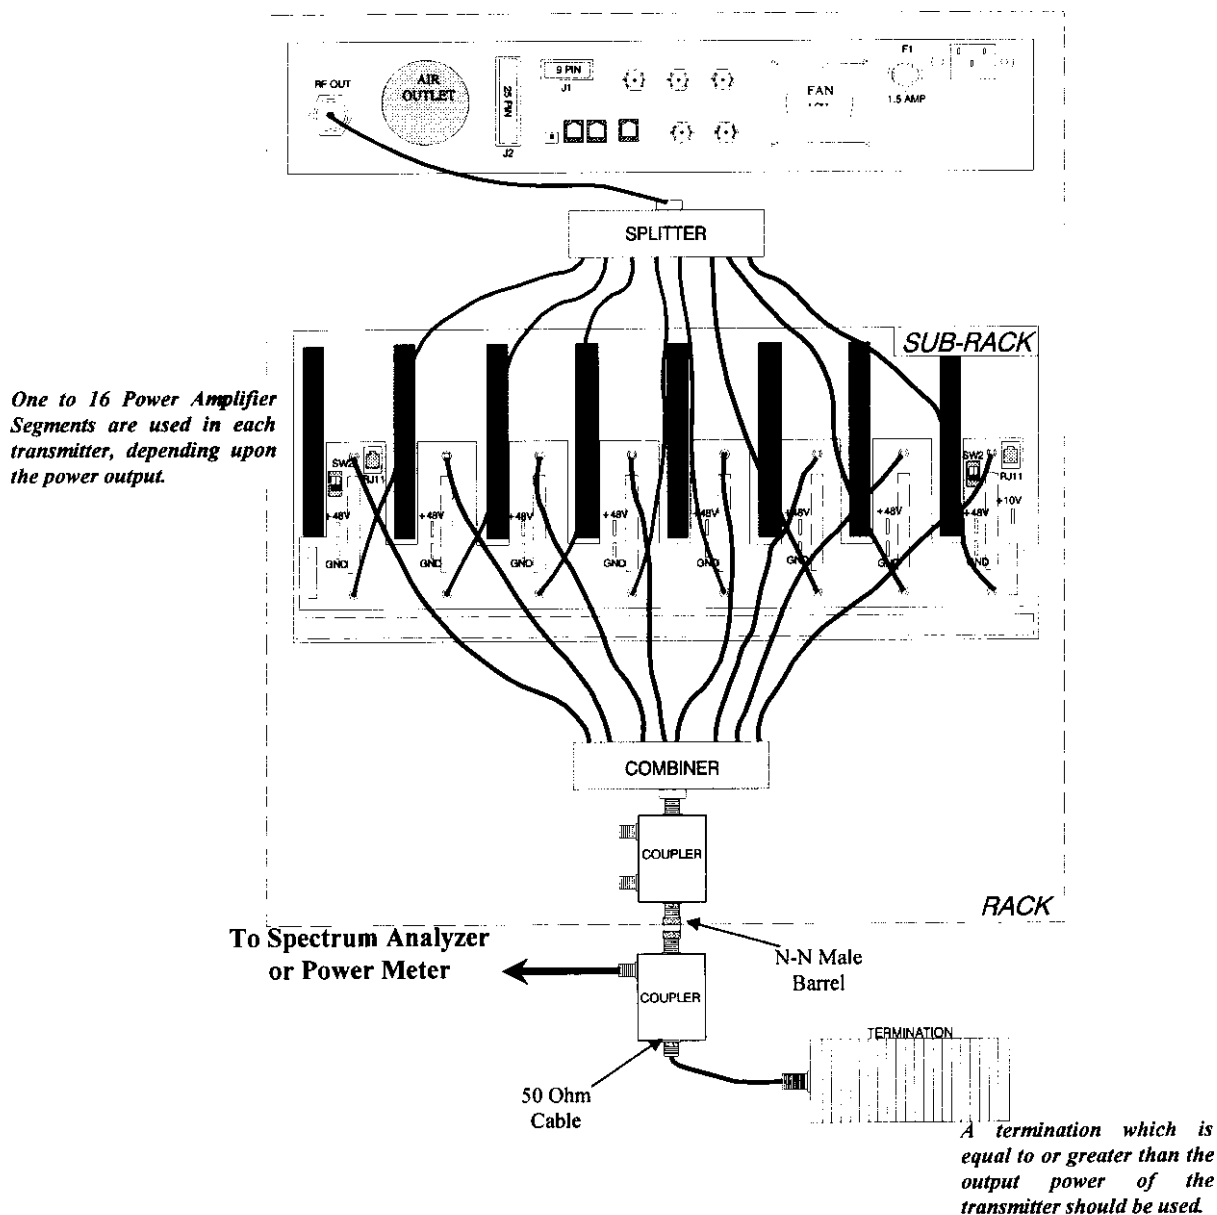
RF OUT

AIR OUTLET

25 PIN

J2

9 PIN

J1

FAN

F1

1.5 AMP

SPLITTER

SUB-RACK

One to 16 Power Amplifier Segments are used in each transmitter, depending upon the power output.

SW2

RJ11

+48V

GND

+48V

GND

+48V

GND

+48V

GND

+48V

GND

+48V

GND

+48V

GND

SW2

RJ11

+48V

+10V

GND

COMBINER

COUPLER

RACK

To Spectrum Analyzer or Power Meter

N-N Male Barrel

COUPLER

TERMINATION

50 Ohm Cable

A termination which is equal to or greater than the output power of the transmitter should be used.